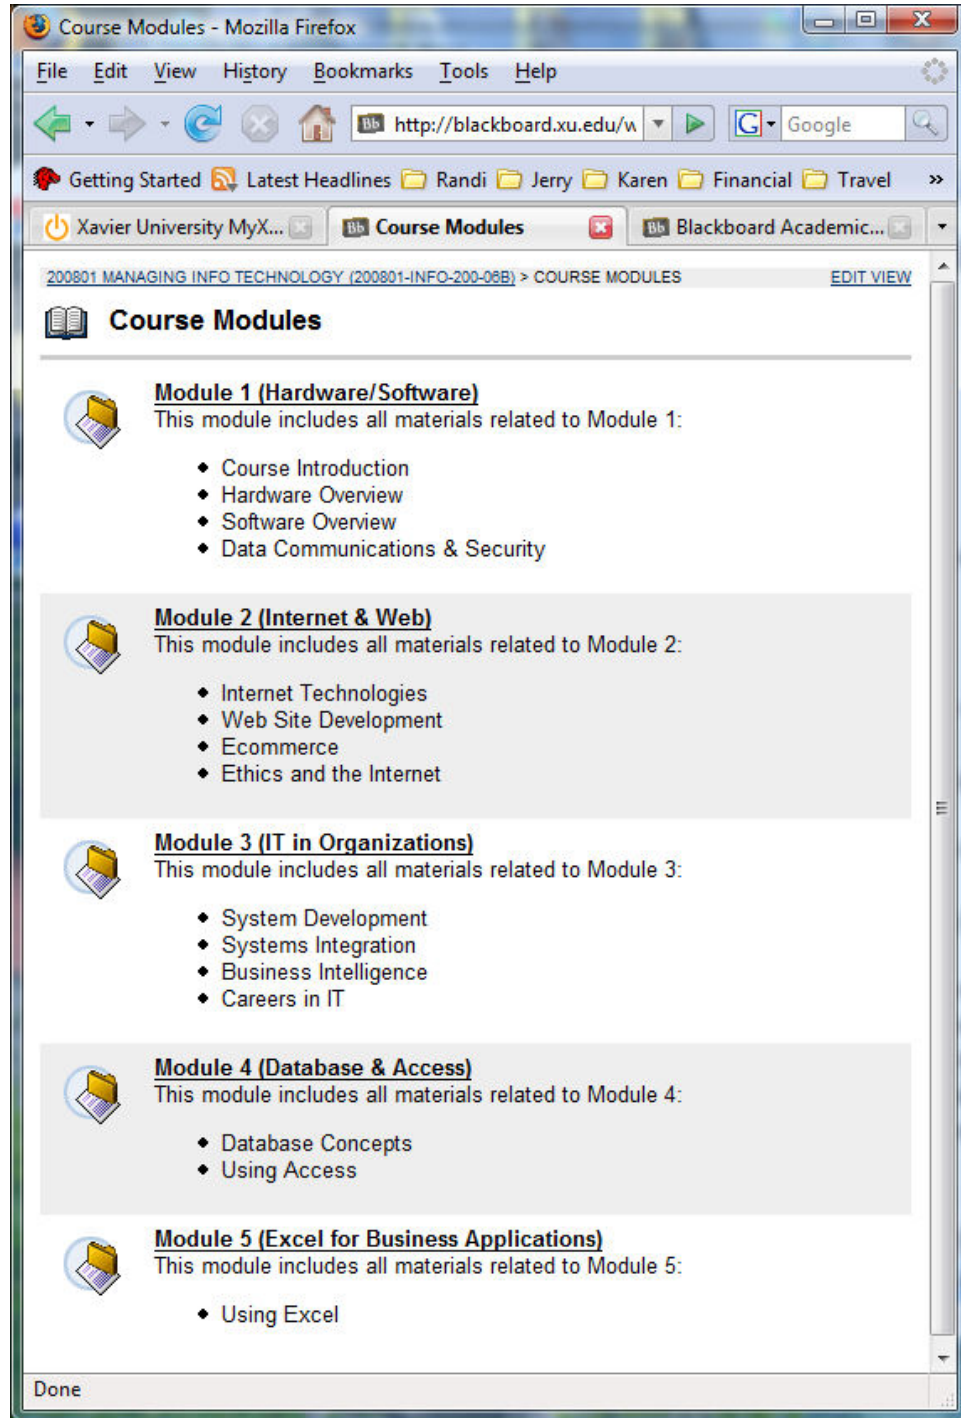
Course Modules - Mozilla Firefox

File Edit View History Bookmarks Tools Help

http://blackboard.xu.edu/w

Google

Getting Started Latest Headlines Randi Jerry Karen Financial Travel »

Xavier University MyX... Course Modules Blackboard Academic...

200801 MANAGING INFO TECHNOLOGY (200801-INFO-200-06B) > COURSE MODULES EDIT VIEW

Course Modules

Module 1 (Hardware/Software)
This module includes all materials related to Module 1:

- Course Introduction
- Hardware Overview
- Software Overview
- Data Communications & Security

Module 2 (Internet & Web)
This module includes all materials related to Module 2:

- Internet Technologies
- Web Site Development
- Ecommerce
- Ethics and the Internet

Module 3 (IT in Organizations)
This module includes all materials related to Module 3:

- System Development
- Systems Integration
- Business Intelligence
- Careers in IT

Module 4 (Database & Access)
This module includes all materials related to Module 4:

- Database Concepts
- Using Access

Module 5 (Excel for Business Applications)
This module includes all materials related to Module 5:

- Using Excel

Done